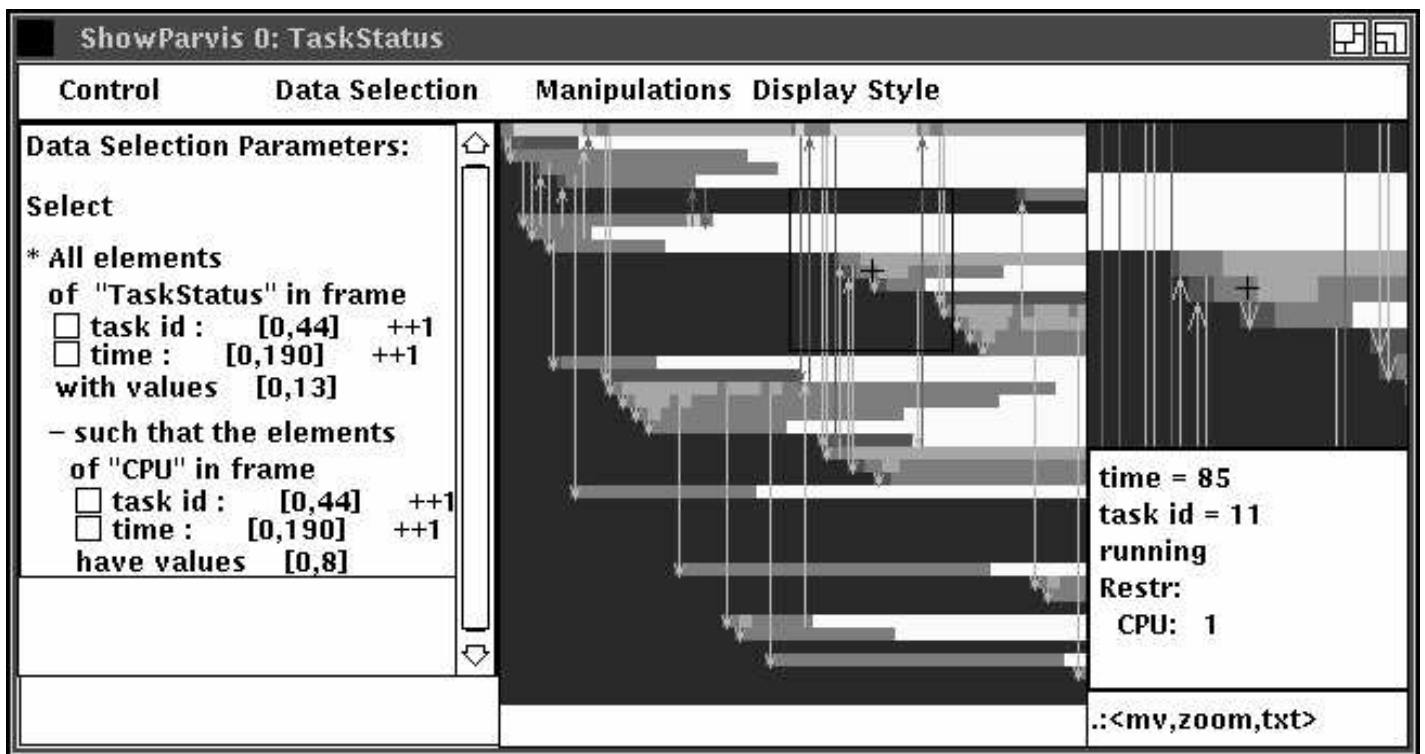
ShowParvis 0: TaskStatus

Control Data Selection Manipulations Display Style

Data Selection Parameters:

Select

* All elements
of "TaskStatus" in frame
☐ task id : [0,44] ++1
☐ time : [0,190] ++1
with values [0,13]

– such that the elements
of "CPU" in frame
☐ task id : [0,44] ++1
☐ time : [0,190] ++1
have values [0,8]

time = 85
task id = 11
running
Restr:
CPU: 1

.:<mv,zoom,txt>